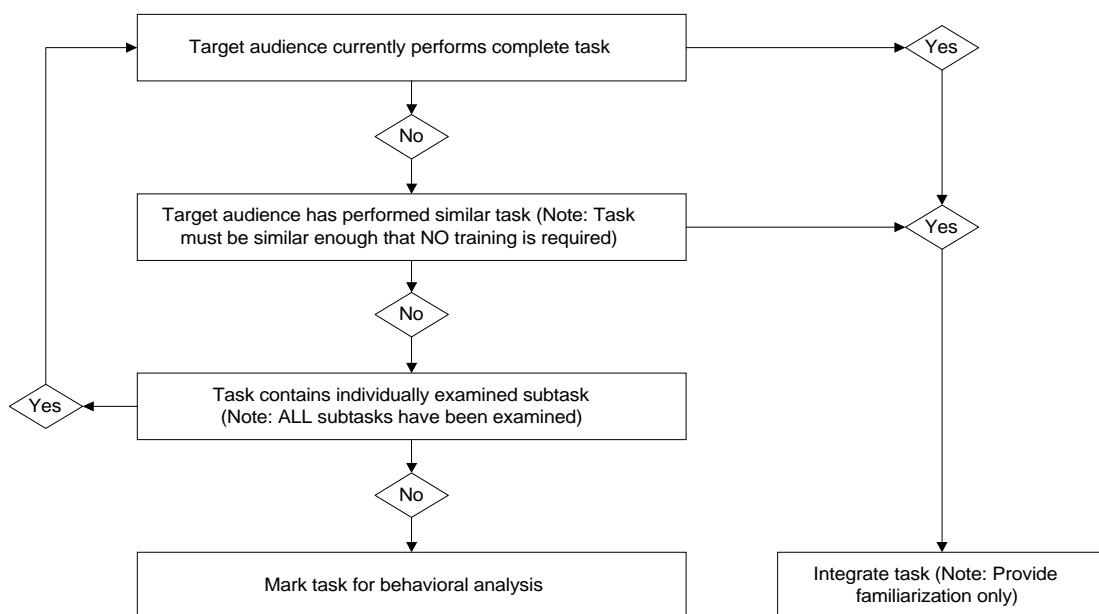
Target audience currently performs complete task

Yes

No

Target audience has performed similar task (Note: Task must be similar enough that NO training is required)

Yes

No

Yes

Task contains individually examined subtask (Note: ALL subtasks have been examined)

No

Mark task for behavioral analysis

Integrate task (Note: Provide familiarization only)